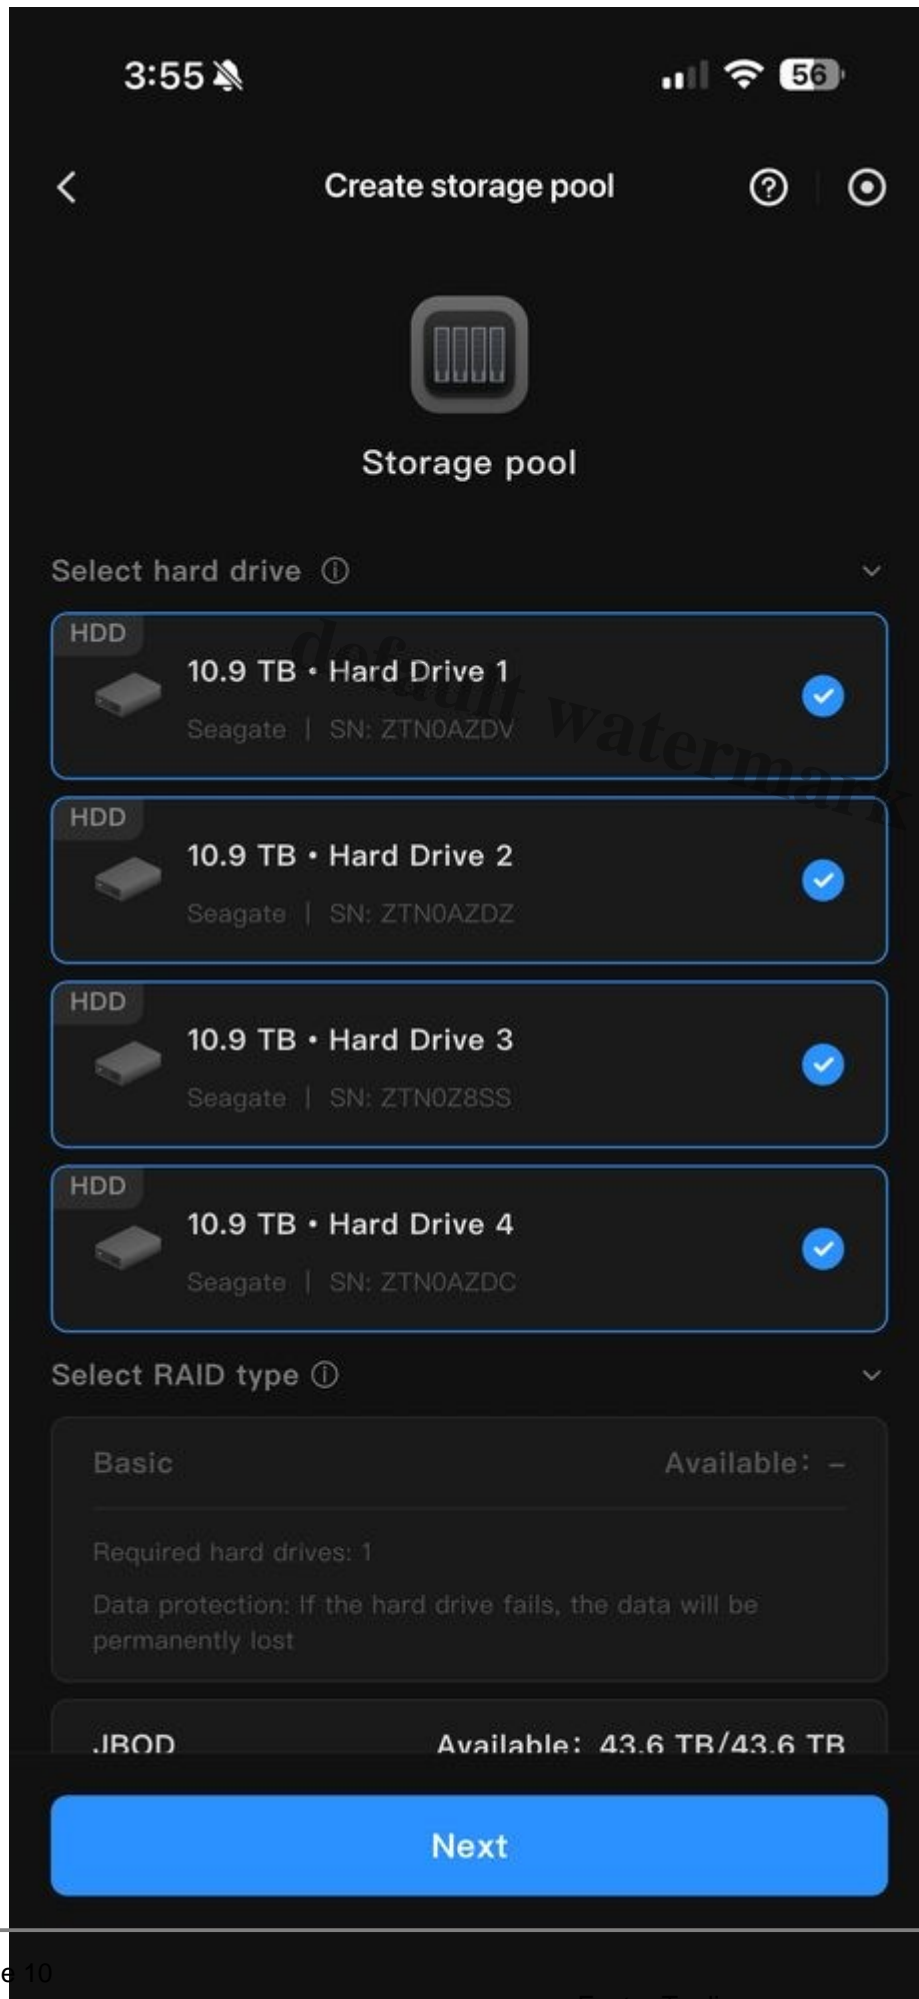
3:55

56

Create storage pool

Storage pool

Select hard drive ⓘ

HDD
10.9 TB • Hard Drive 1
Seagate | SN: ZTN0AZDV

default watermark

HDD
10.9 TB • Hard Drive 2
Seagate | SN: ZTN0AZDZ

HDD
10.9 TB • Hard Drive 3
Seagate | SN: ZTN0Z8SS

HDD
10.9 TB • Hard Drive 4
Seagate | SN: ZTN0AZDC

Select RAID type ⓘ

Basic
Available: –

Required hard drives: 1

Data protection: If the hard drive fails, the data will be permanently lost

JBOD
Available: 43.6 TB/43.6 TB

Next

e 10